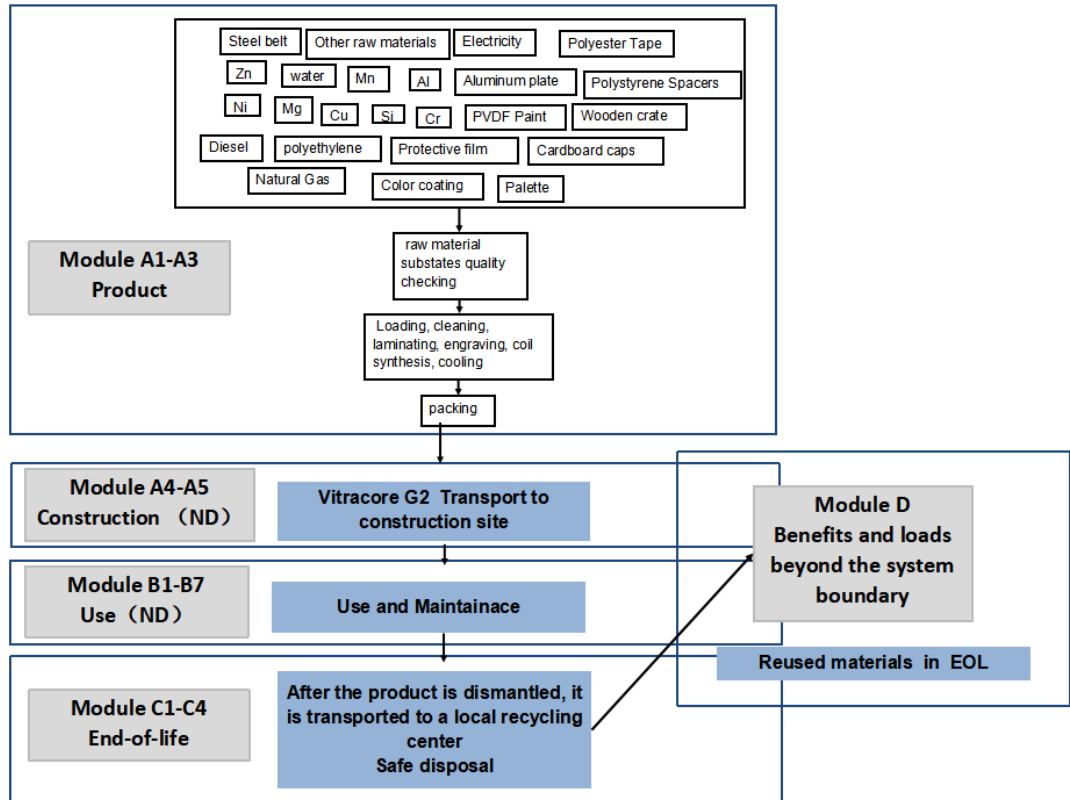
Steel belt
Other raw materials
Electricity
Polyester Tape
Zn
water
Mn
Al
Aluminum plate
Polystyrene Spacers
Ni
Mg
Cu
Si
Cr
PVDF Paint
Wooden crate
Diesel
polyethylene
Protective film
Cardboard caps
Natural Gas
Color coating
Palette

Module A1-A3
Product

raw material substates quality checking

Loading, cleaning, laminating, engraving, coil synthesis, cooling

packing

Module A4-A5
Construction （ND）

Vitracore G2 Transport to construction site

Module D
Benefits and loads beyond the system boundary

Module B1-B7
Use（ND）

Use and Maintainace

Reused materials in EOL

Module C1-C4
End-of-life

After the product is dismantled, it is transported to a local recycling center
Safe disposal